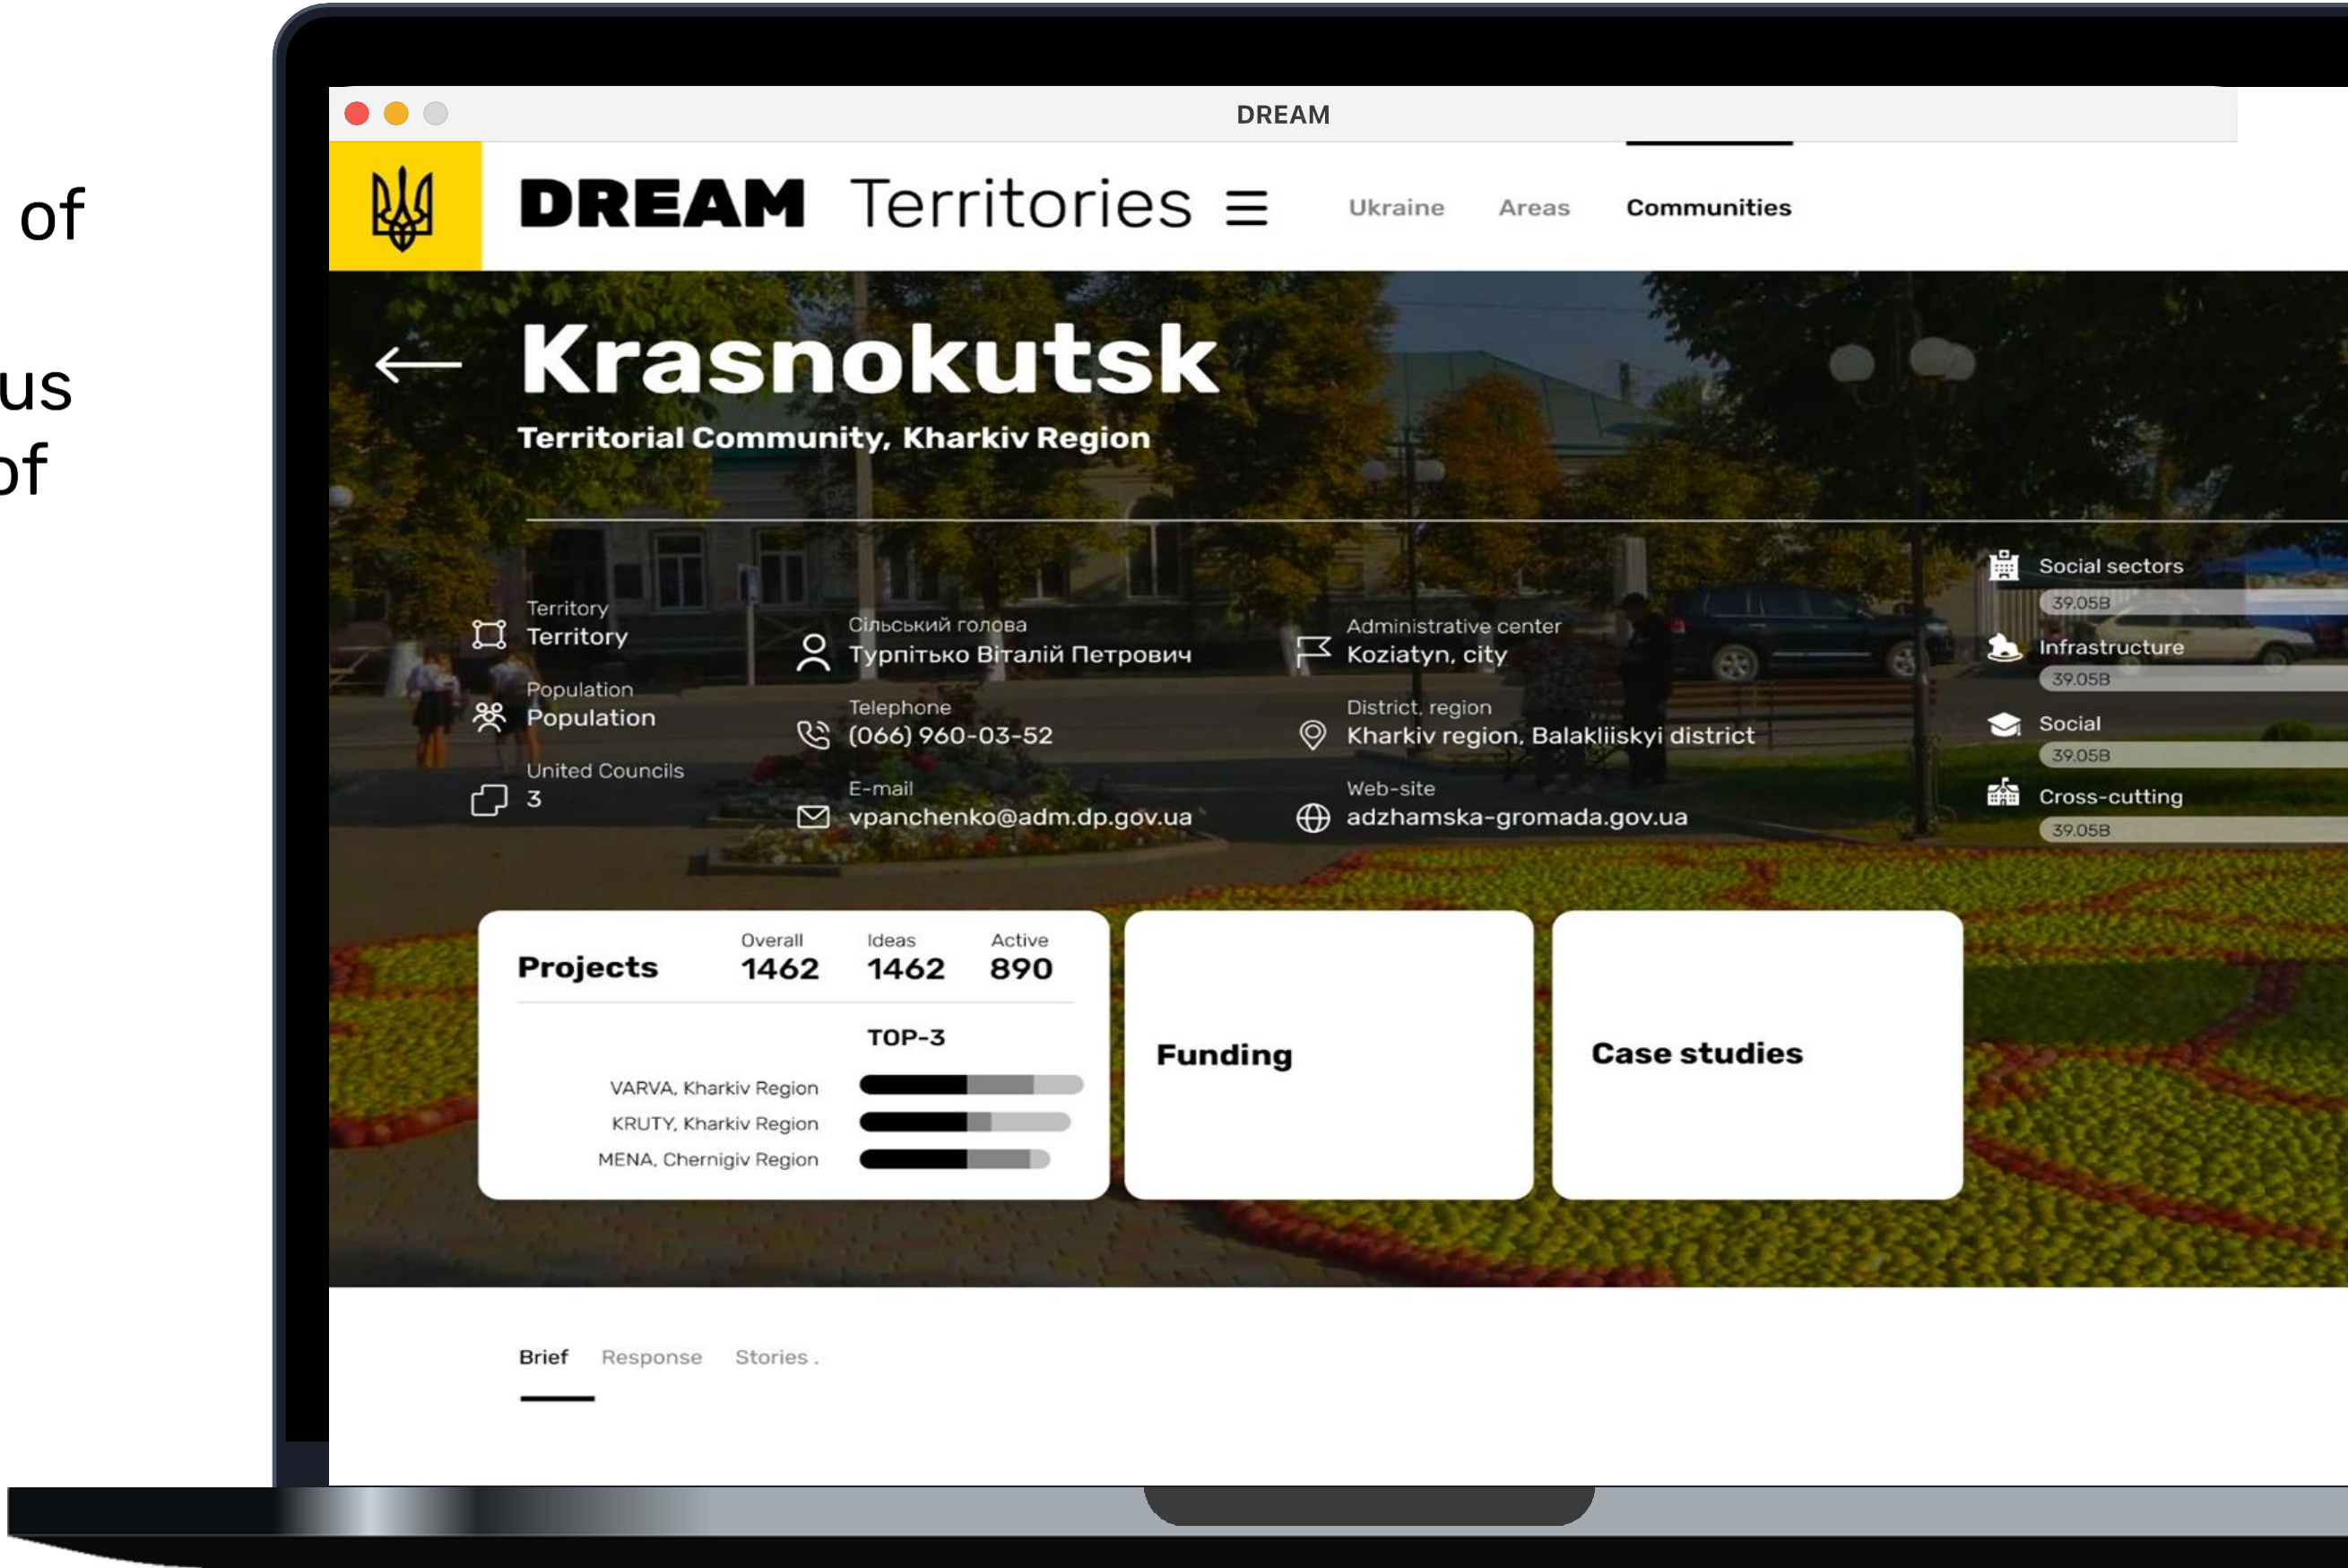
of

us
of

DREAM

DREAM Territories

Ukraine Areas Communities

Krasnokutsk

Territorial Community, Kharkiv Region

Territory
Territory

Population
Population

United Councils
3

Сільський голова
Турпітько Віталій Петрович

Telephone
(066) 960-03-52

E-mail
vpanchenko@adm.dp.gov.ua

Administrative center
Koziatyn, city

District, region
Kharkiv region, Balakliiskyi district

Web-site
adzhamska-gromada.gov.ua

Social sectors
39.05B

Infrastructure
39.05B

Social
39.05B

Cross-cutting
39.05B

Projects

| Overall | Ideas | Active |
|---|---|---|
| 1462 | 1462 | 890 |

TOP-3

VARVA, Kharkiv Region
KRUTY, Kharkiv Region
MENA, Chernigiv Region

Funding

Case studies

Brief Response Stories .